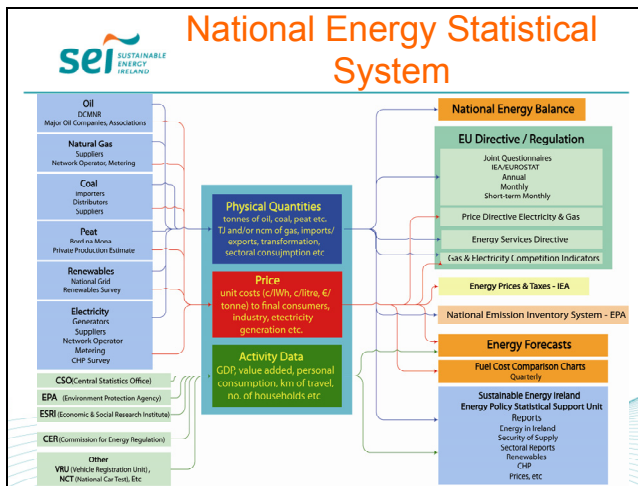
sei SUSTAINABLE ENERGY IRELAND

National Energy Statistical System

Oil
DCMNR
Major Oil Companies, Associations

Natural Gas
Suppliers
Network Operator, Metering

Coal
Importers
Distributors
Suppliers

Peat
Bord na Mona
Private Production Estimate

Renewables
National Grid
Renewables Survey

Electricity
Generators
Suppliers
Network Operator
Metering
CHP Survey

CSO (Central Statistics Office)

EPA (Environment Protection Agency)

ESRI (Economic & Social Research Institute)

CER (Commission for Energy Regulation)

Other
VRU (Vehicle Registration Unit),
NCT (National Car Test), Etc

Physical Quantities
tonnes of oil, coal, peat etc. TJ and/or ncm of gas, imports/ exports, transformation, sectoral consumption etc

Price
unit costs (c/kWh, c/litre, €/ tonne) to final consumers, industry, electricity generation etc.

Activity Data
GDP, value added, personal consumption, km of travel, no. of households etc

National Energy Balance

EU Directive / Regulation

Joint Questionnaires
IEA/EUROSTAT
Annual
Monthly
Short-term Monthly

Price Directive Electricity & Gas

Energy Services Directive

Gas & Electricity Competition Indicators

Energy Prices & Taxes - IEA

National Emission Inventory System - EPA

Energy Forecasts

Fuel Cost Comparison Charts
Quarterly

Sustainable Energy Ireland
Energy Policy Statistical Support Unit
Reports
Energy in Ireland
Security of Supply
Sectoral Reports
Renewables
CHP
Prices, etc